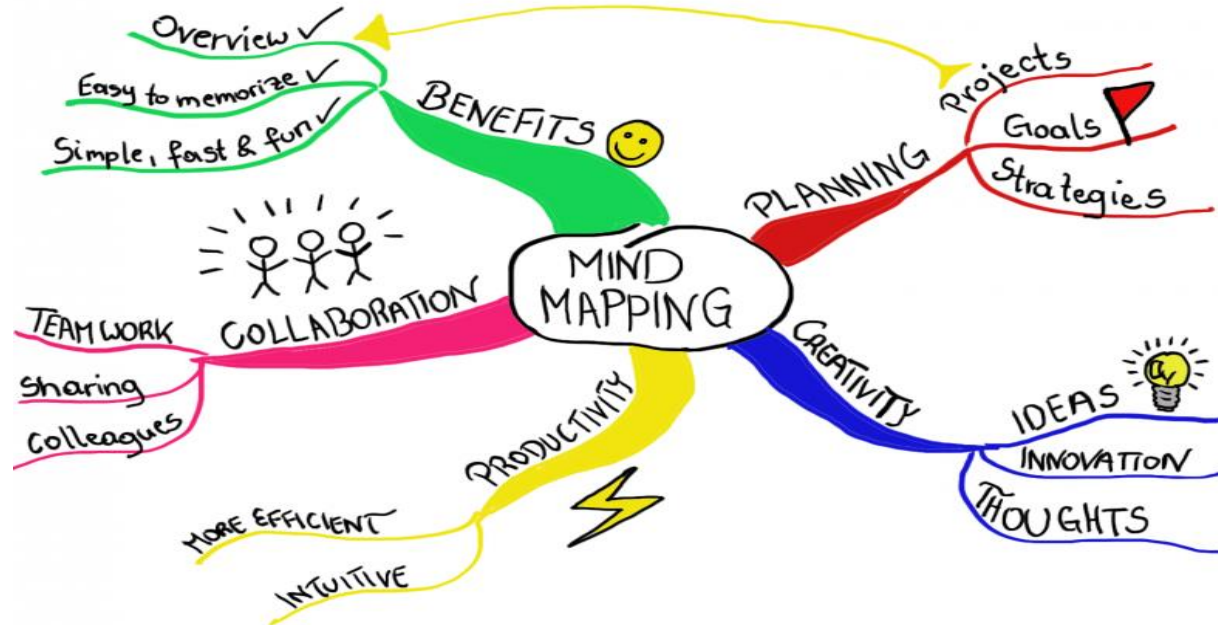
MIND MAPPING

BENEFITS
Overview ✓
Easy to memorize ✓
Simple, fast & fun ✓

PLANNING
Projects
Goals
Strategies

CREATIVITY
IDEAS
INNOVATION
THOUGHTS

PRODUCTIVITY
MORE EFFICIENT
INTUITIVE

COLLABORATION
TEAM WORK
Sharing
Colleagues